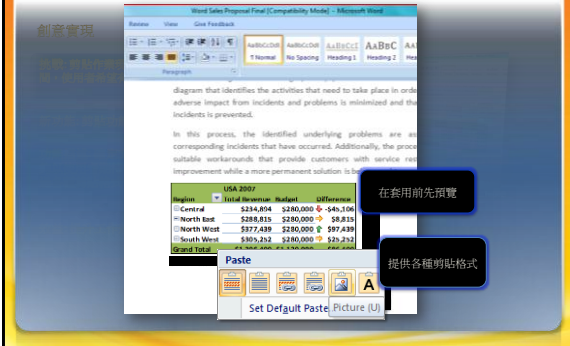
創意實現

Word Sales Proposal Final [Compatibility Mode] - Microsoft Word

Review View Give Feedback

AaBbCcDd AaBbCcDd AaBbCc AaBbC AaBbCc
¶ Normal No Spacing Heading 1 Heading 2 Heading 3

Paragraph

diagram that identifies the activities that need to take place in orde adverse impact from incidents and problems is minimized and tha incidents is prevented.

In this process, the identified underlying problems are as corresponding incidents that have occurred. Additionally, the proce suitable workarounds that provide customers with service res improvement while a more permanent solution is

| USA 2007 | | | |
|---|---|---|---|
| Region | Total Revenue | Budget | Difference |
| Central | \$234,894 | \$280,000 | -\$45,106 |
| North East | \$288,815 | \$280,000 | \$8,815 |
| North West | \$377,439 | \$280,000 | \$97,439 |
| South West | \$305,252 | \$280,000 | \$25,252 |
| Grand Total | | | |

在套用前先預覽

提供各種剪貼格式

Paste

Set Default Paste

Picture (U)